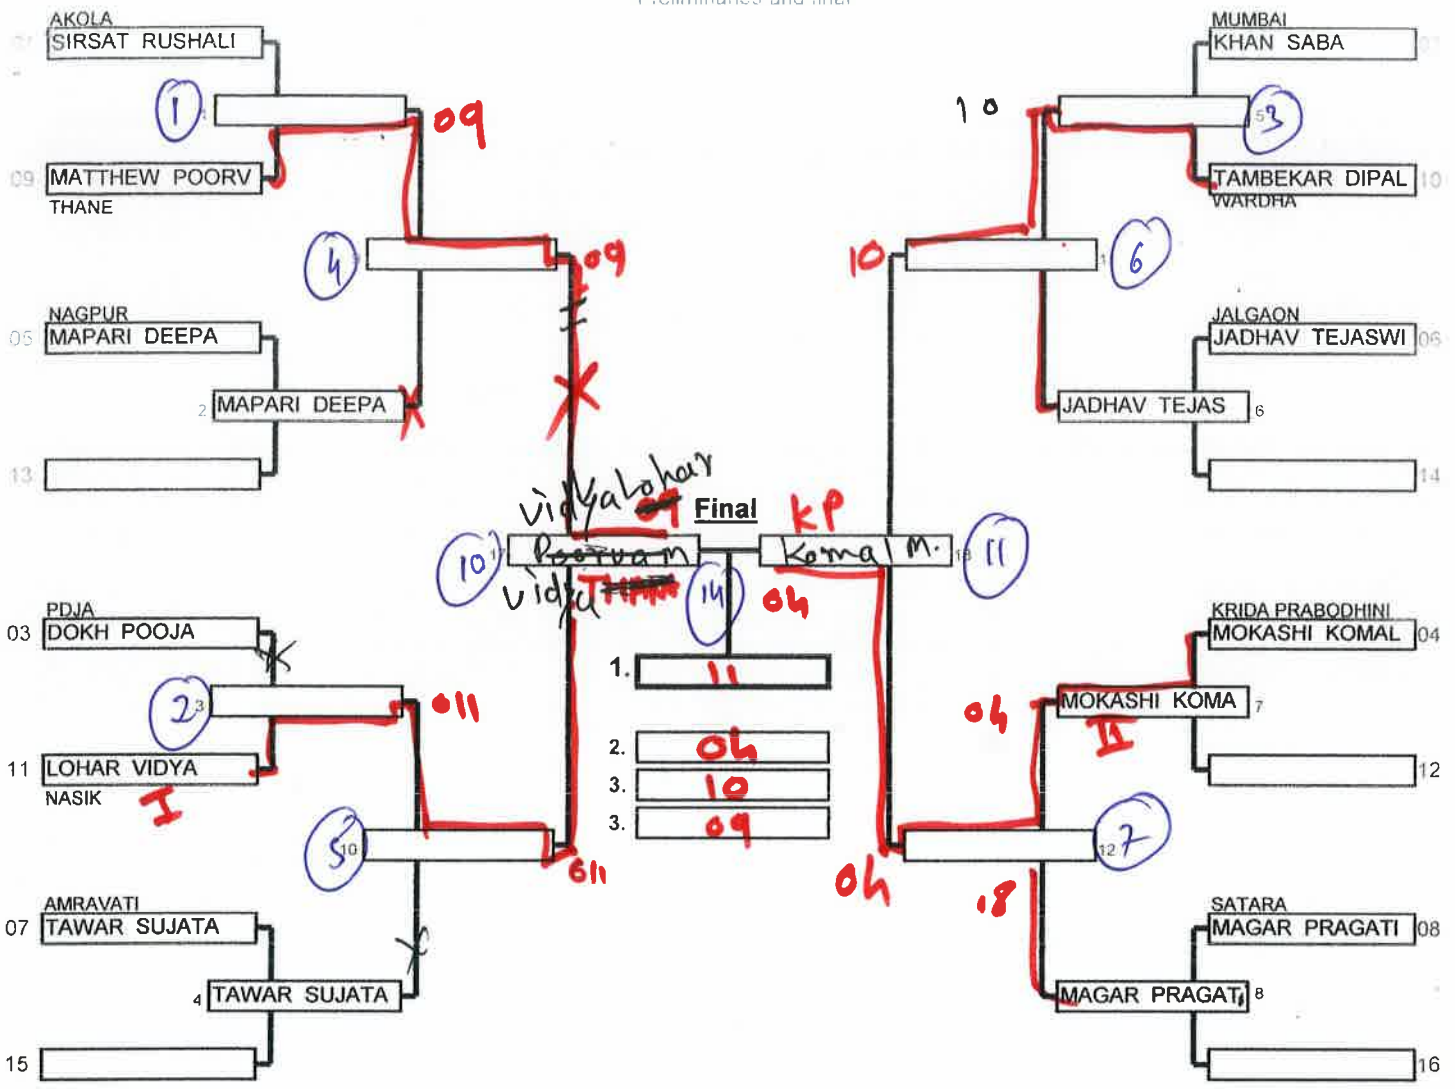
Preliminaries and final

AKOLA
01 SIRSAT RUSHALI
1
09 MATTHEW POORV
THANE
1
09
4
09
NAGPUR
05 MAPARI DEEPA
2 MAPARI DEEPA
13

PDJA
03 DOKH POOJA
2 3
011
11 LOHAR VIDYA
NASIK
I
5 10
611
AMRAVATI
07 TAWAR SUJATA
4 TAWAR SUJATA
15

MUMBAI
02 KHAN SABA
10
5 3
TAMBEKAR DIPAL 10
WARDHA
10
1 6
JALGAON
JADHAV TEJASWI 06
JADHAV TEJAS 6
14

Vidya Lohar
Final
KP
10 17 Poorvam
Komal M. 18 11
Vidya
14
04
1. 11
2. 04
3. 10
3. 09

KRIDA PRABODHINI
MOKASHI KOMAL 04
04
MOKASHI KOMA 7
II
12
04
12 7
18
SATARA
MAGAR PRAGATI 08
MAGAR PRAGATI 8
16